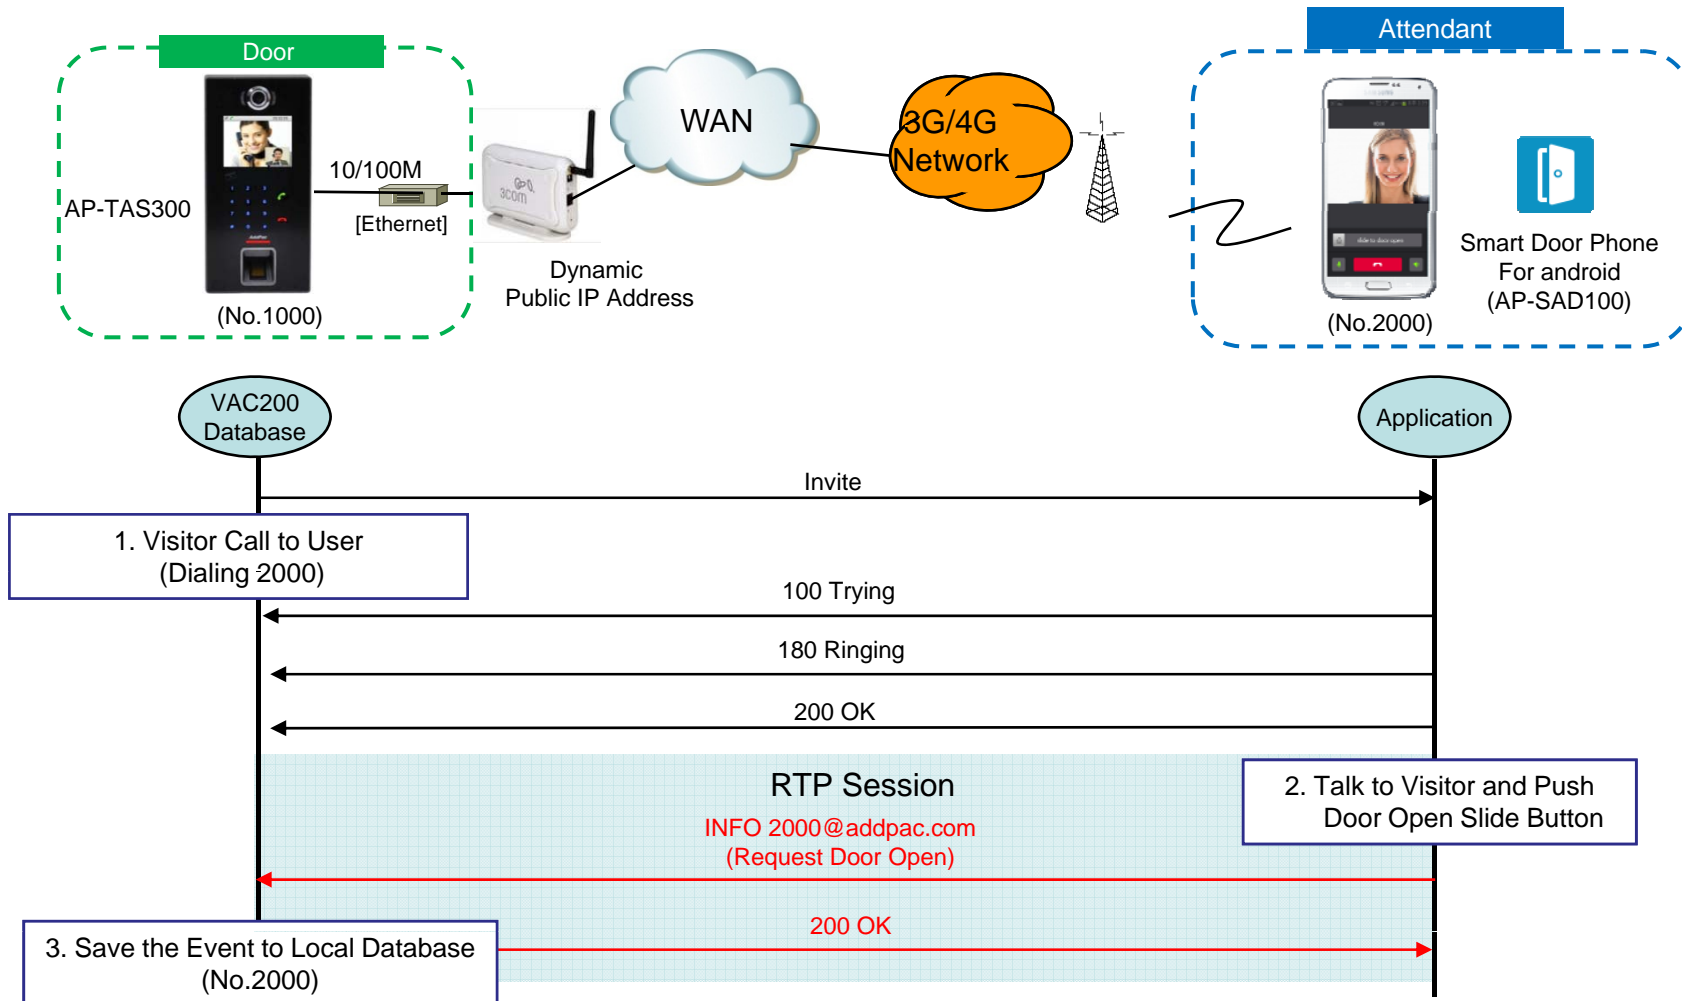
Door

AP-TAS300

10/100M

[Ethernet]

(No.1000)

WAN

Dynamic
Public IP Address

3G/4G
Network

Attendant

Smart Door Phone
For android
(AP-SAD100)

(No.2000)

VAC200
Database

Application

Invite

1. Visitor Call to User
(Dialing 2000)

100 Trying

180 Ringing

200 OK

RTP Session

INFO 2000@addpac.com
(Request Door Open)

2. Talk to Visitor and Push
Door Open Slide Button

200 OK

3. Save the Event to Local Database
(No.2000)